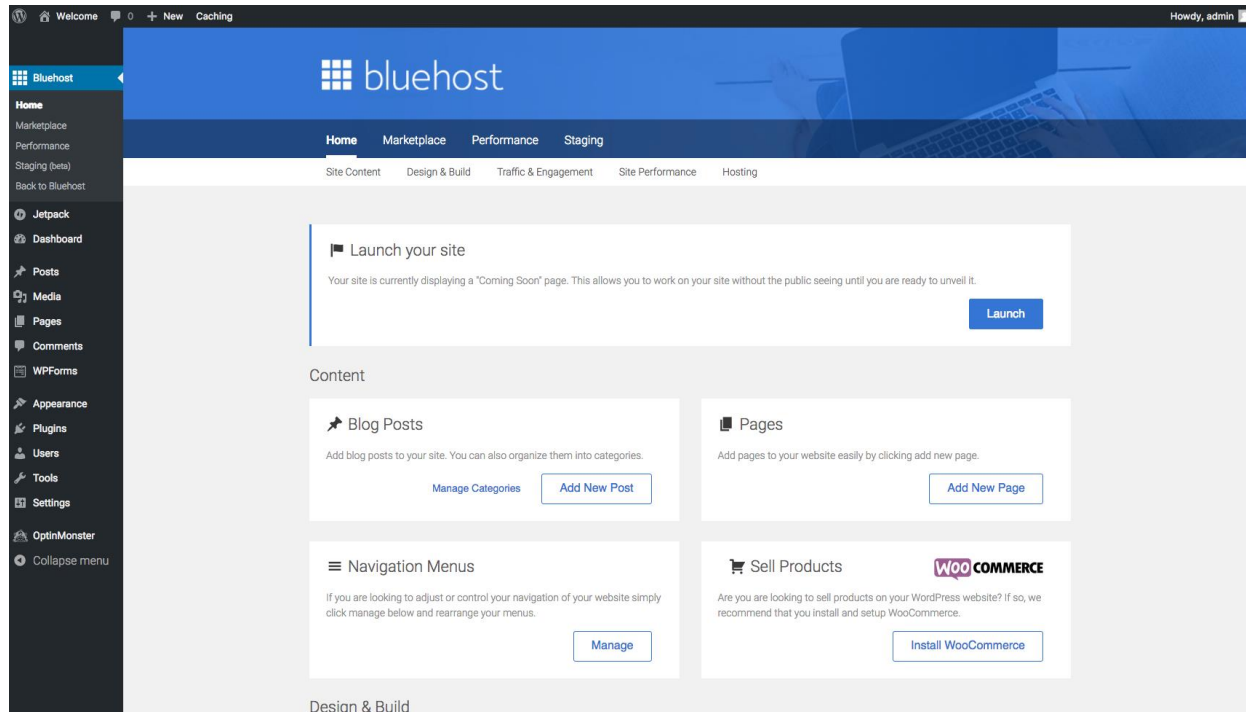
Welcome 0 + New Caching

Howdy, admin

Bluehost
Home
Marketplace
Performance
Staging (beta)
Back to Bluehost
Jetpack
Dashboard
Posts
Media
Pages
Comments
WPForms
Appearance
Plugins
Users
Tools
Settings
OptinMonster
Collapse menu

bluehost

Home Marketplace Performance Staging

Site Content Design & Build Traffic & Engagement Site Performance Hosting

Launch your site

Your site is currently displaying a "Coming Soon" page. This allows you to work on your site without the public seeing until you are ready to unveil it.

Launch

Content

Blog Posts

Add blog posts to your site. You can also organize them into categories.

Manage Categories Add New Post

Pages

Add pages to your website easily by clicking add new page.

Add New Page

Navigation Menus

If you are looking to adjust or control your navigation of your website simply click manage below and rearrange your menus.

Manage

Sell Products

WOO COMMERCE

Are you are looking to sell products on your WordPress website? If so, we recommend that you install and setup WooCommerce.

Install WooCommerce

Design & Build